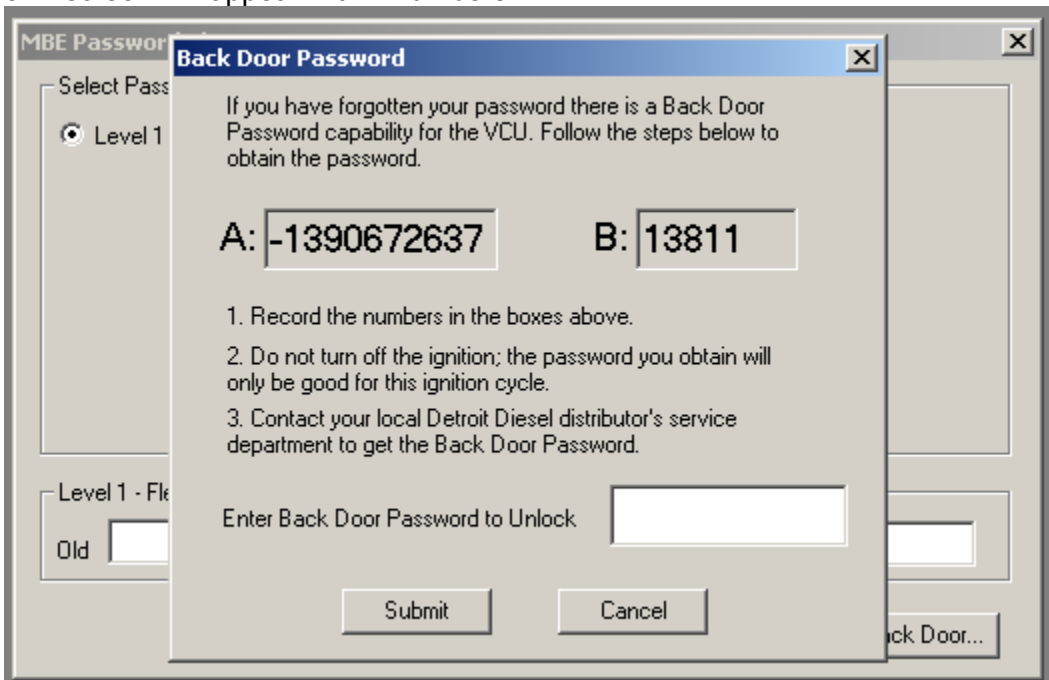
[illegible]

MBE Passwor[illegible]

Select Pass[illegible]

Level 1

Back Door Password

If you have forgotten your password there is a Back Door Password capability for the VCU. Follow the steps below to obtain the password.

A: -1390672637

B: 13811

1. Record the numbers in the boxes above.

2. Do not turn off the ignition; the password you obtain will only be good for this ignition cycle.

3. Contact your local Detroit Diesel distributor's service department to get the Back Door Password.

Enter Back Door Password to Unlock

Submit

Cancel

Level 1 - Fle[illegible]

Old

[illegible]ck Door...